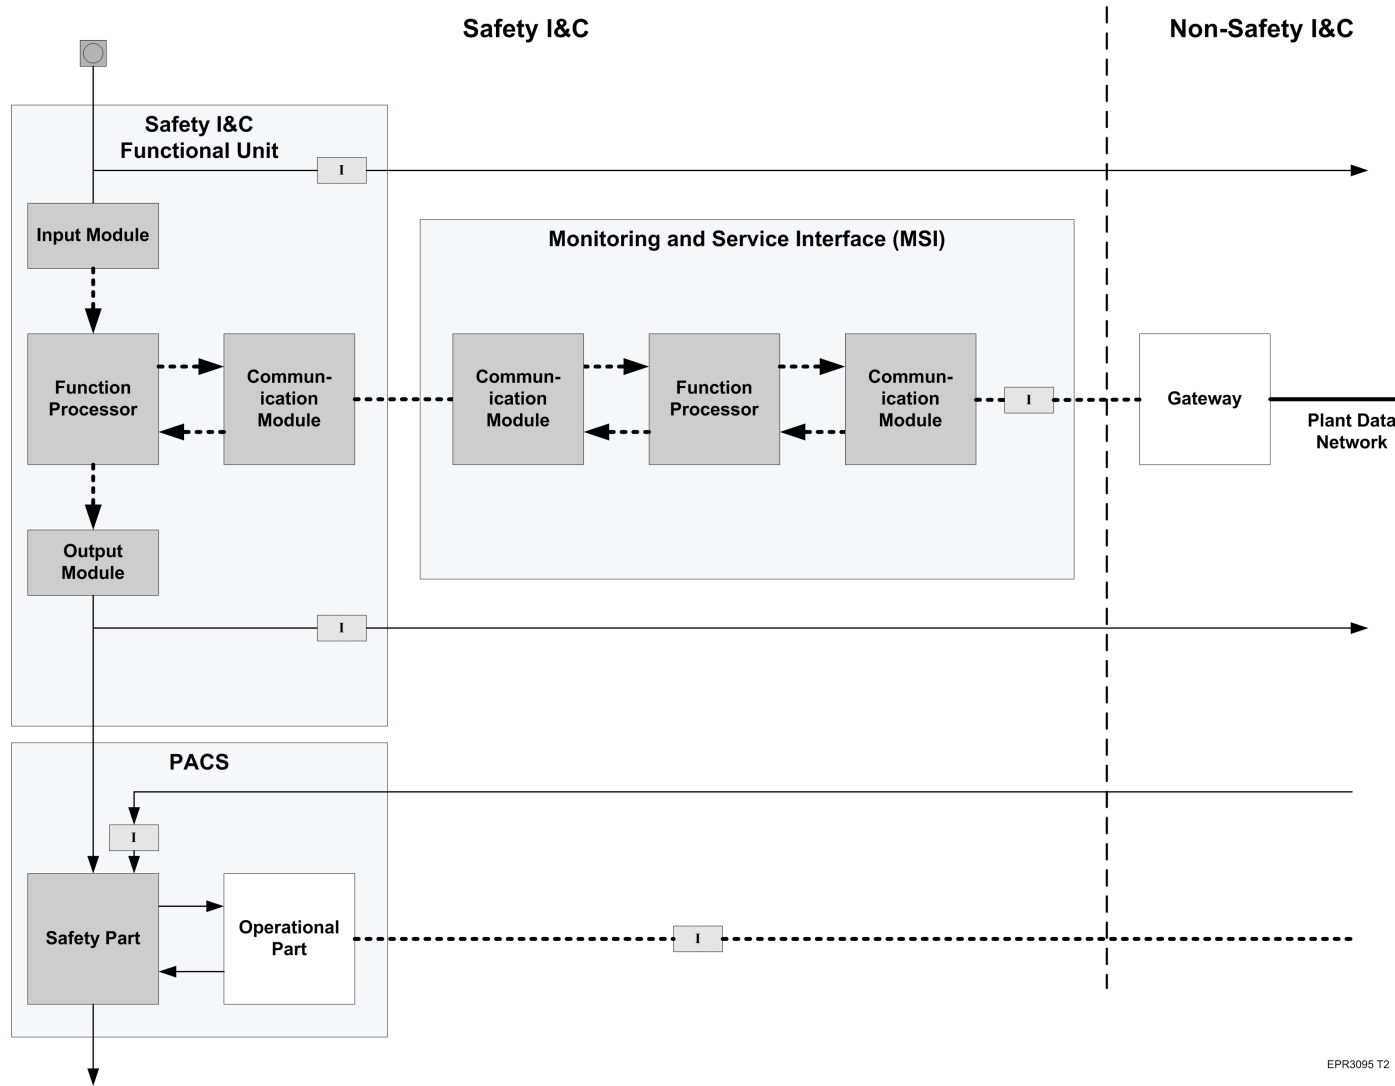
Safety I&C

Non-Safety I&C

Safety I&C Functional Unit

I

Input Module

Monitoring and Service Interface (MSI)

Function Processor

Communication Module

Communication Module

Function Processor

Communication Module

I

Gateway

Plant Data Network

Output Module

I

PACS

I

Safety Part

Operational Part

I

EPR3095 T2